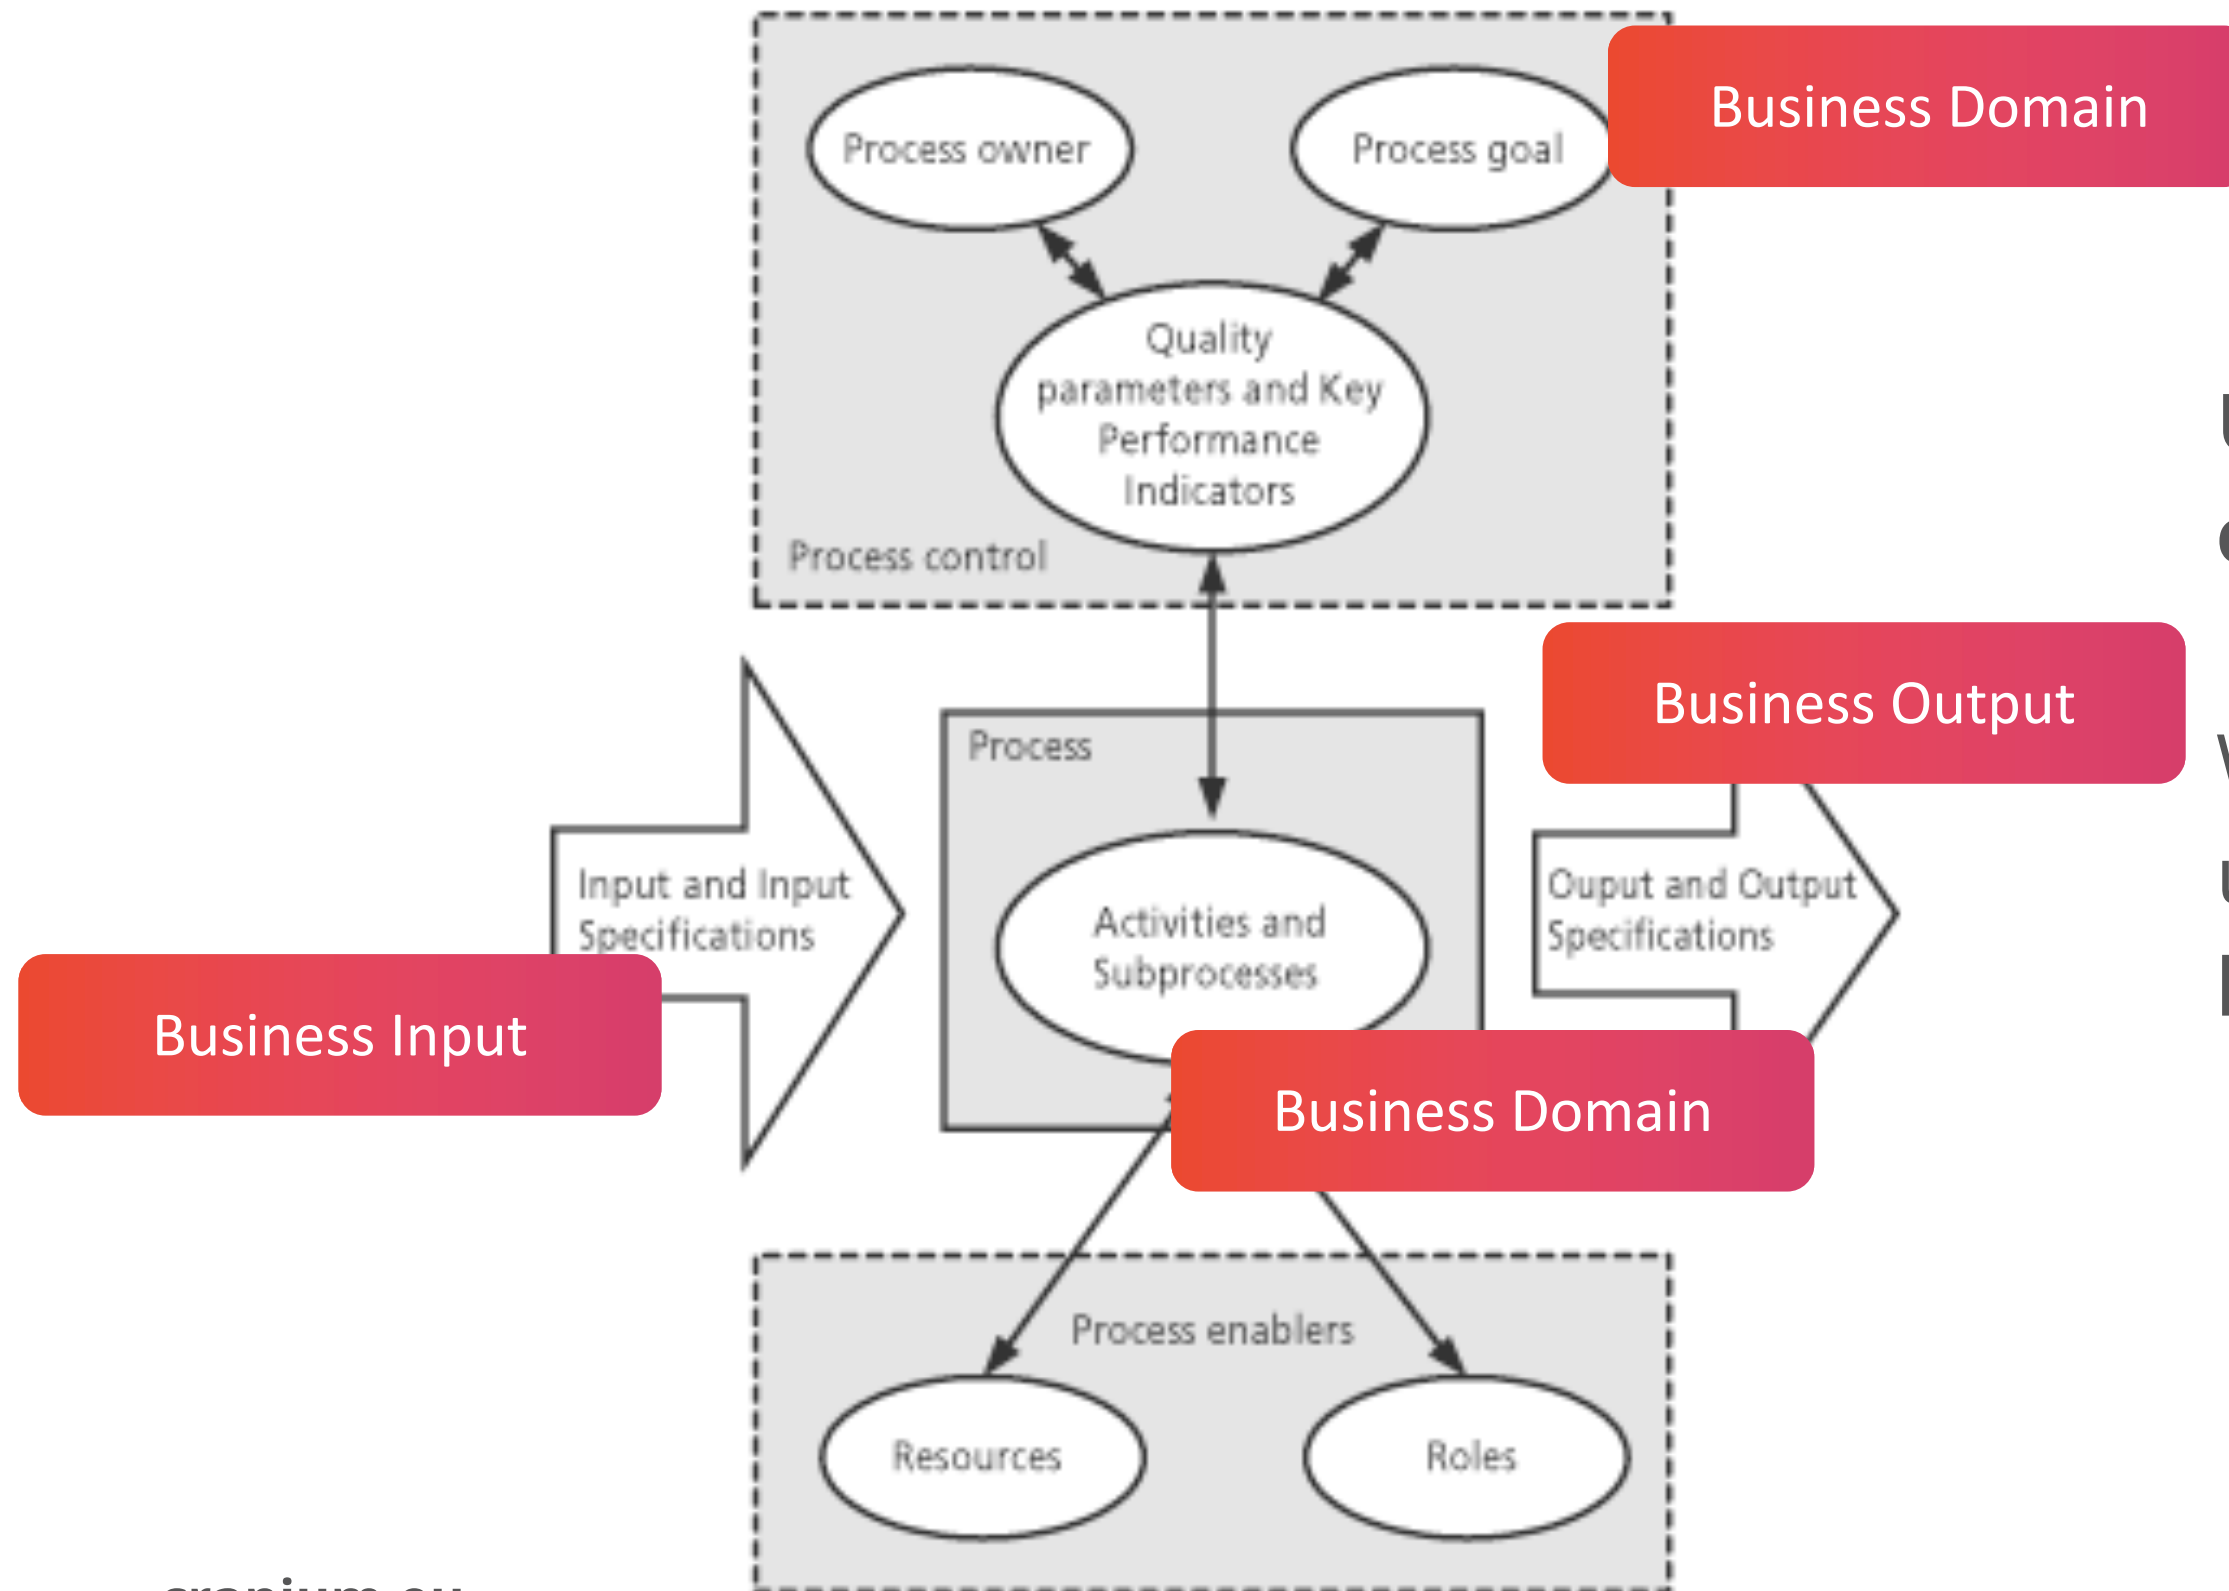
Business Domain

Process owner

Process goal

Quality parameters and Key Performance Indicators

Process control

Business Output

Process

Input and Input Specifications

Activities and Subprocesses

Ouput and Output Specifications

Business Input

Business Domain

Process enablers

Resources

Roles

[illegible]